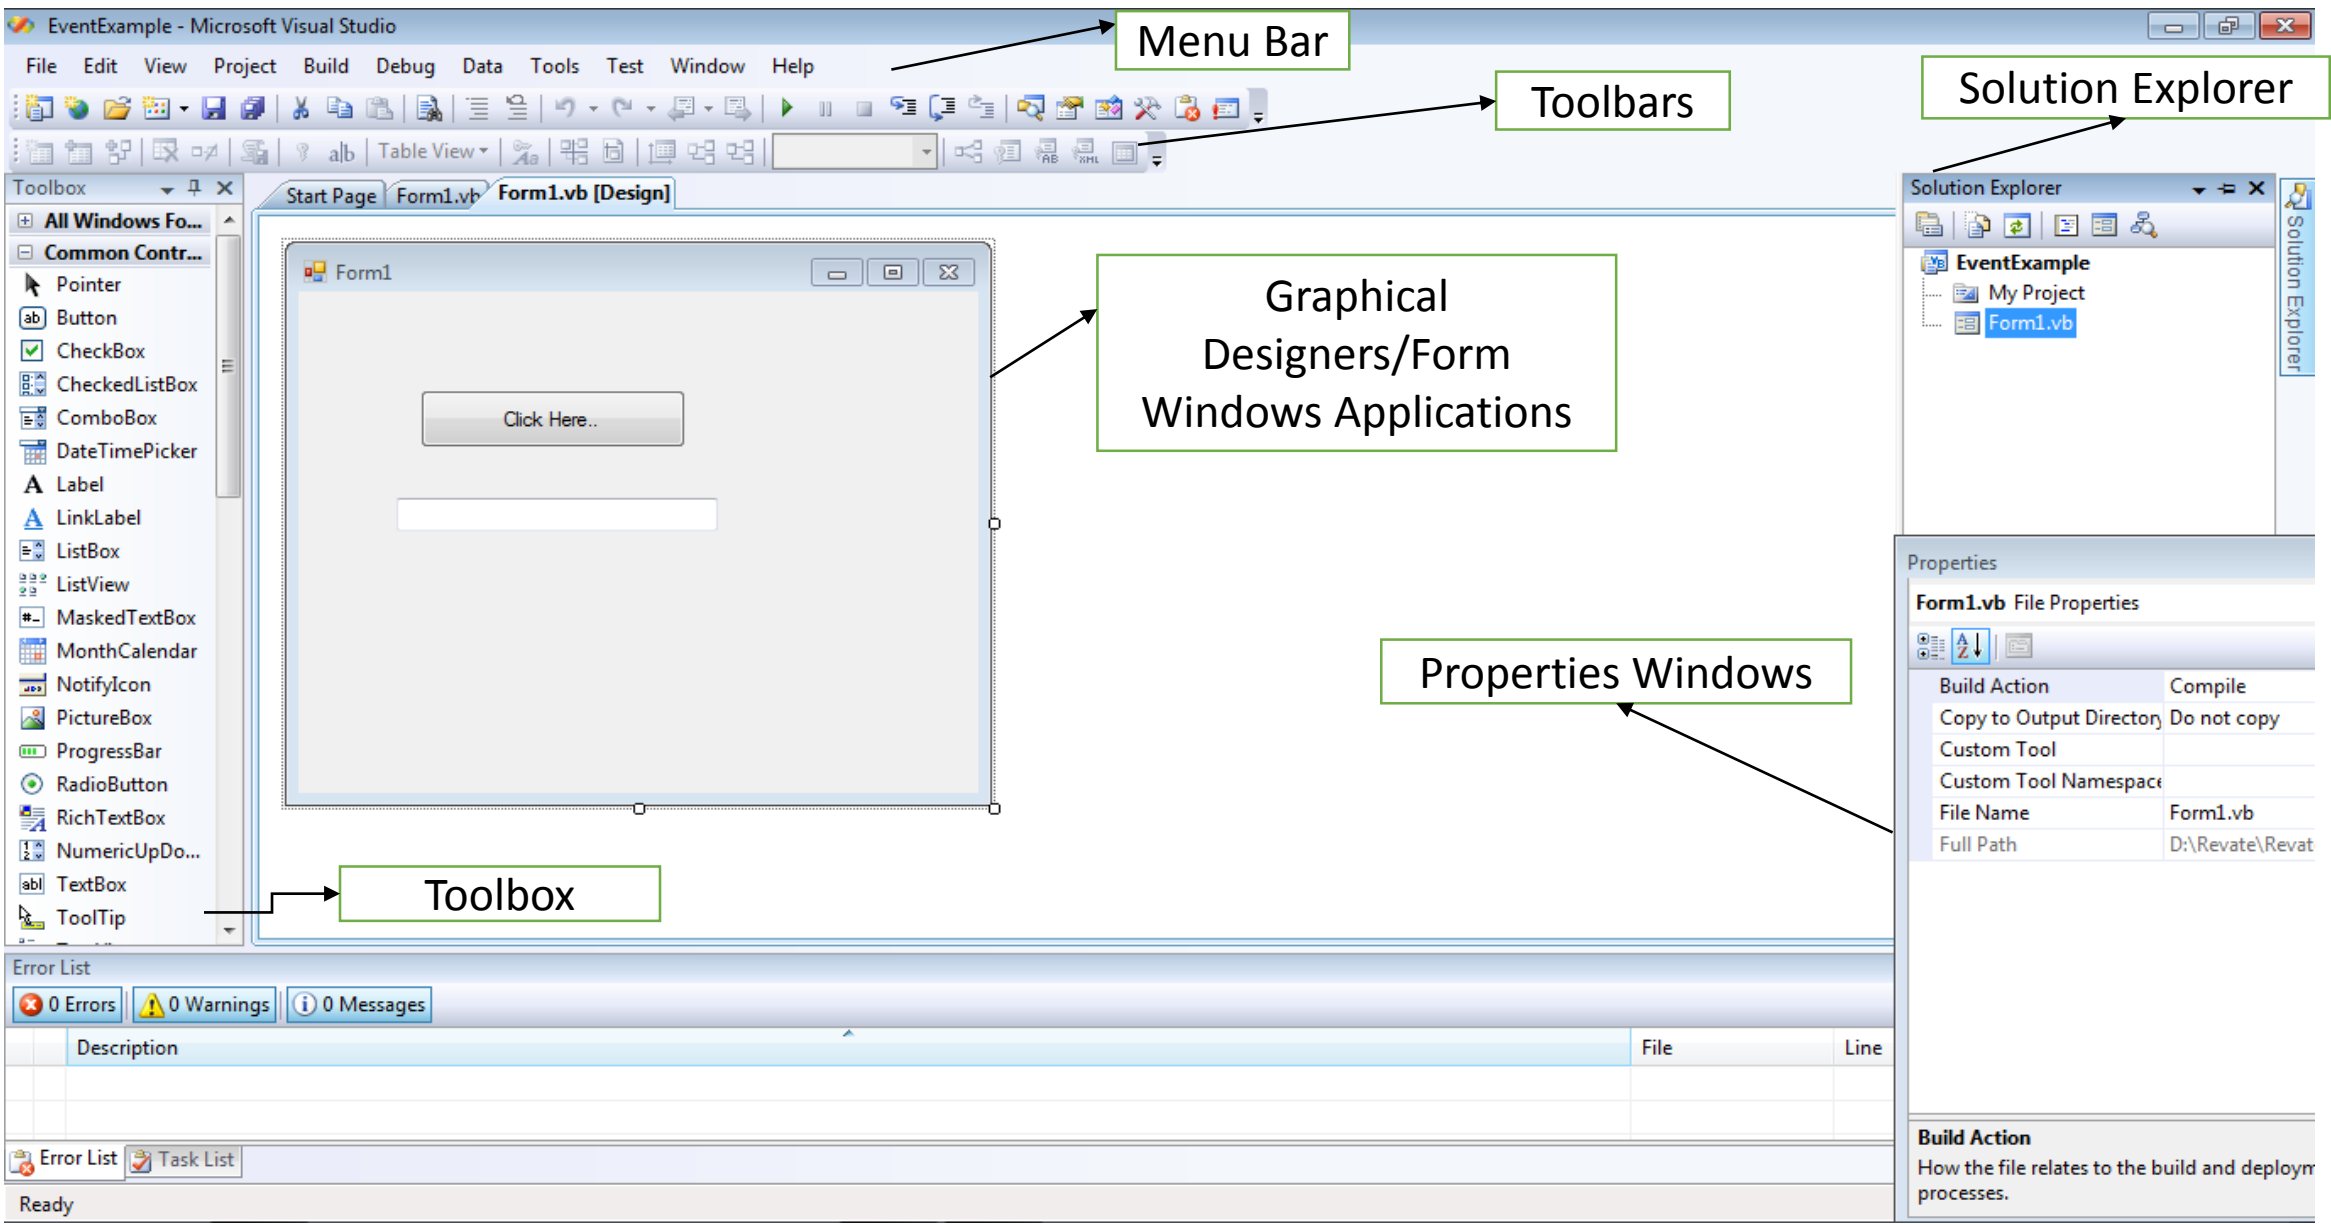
EventExample - Microsoft Visual Studio

Menu Bar

File Edit View Project Build Debug Data Tools Test Window Help

Toolbars

Solution Explorer

Table View

Toolbox

All Windows Fo...

Common Contr...

Pointer
Button
CheckBox
CheckedListBox
ComboBox
DateTimePicker
Label
LinkLabel
ListBox
ListView
MaskedTextBox
MonthCalendar
NotifyIcon
PictureBox
ProgressBar
RadioButton
RichTextBox
NumericUpDo...
TextBox
ToolTip

Start Page Form1.vb Form1.vb [Design]

Form1

Click Here..

Graphical Designers/Form Windows Applications

Solution Explorer

EventExample
My Project
Form1.vb

Solution Explorer

Properties

Form1.vb File Properties

Properties Windows

| Build Action | Compile |
|---|---|
| Copy to Output Directory | Do not copy |
| Custom Tool | |
| Custom Tool Namespace | |
| File Name | Form1.vb |
| Full Path | D:\Revate\Revat |

Toolbox

Error List

0 Errors 0 Warnings 0 Messages

| | Description | File | Line |
|---|---|---|---|

Error List Task List

Build Action
How the file relates to the build and deploym processes.

Ready